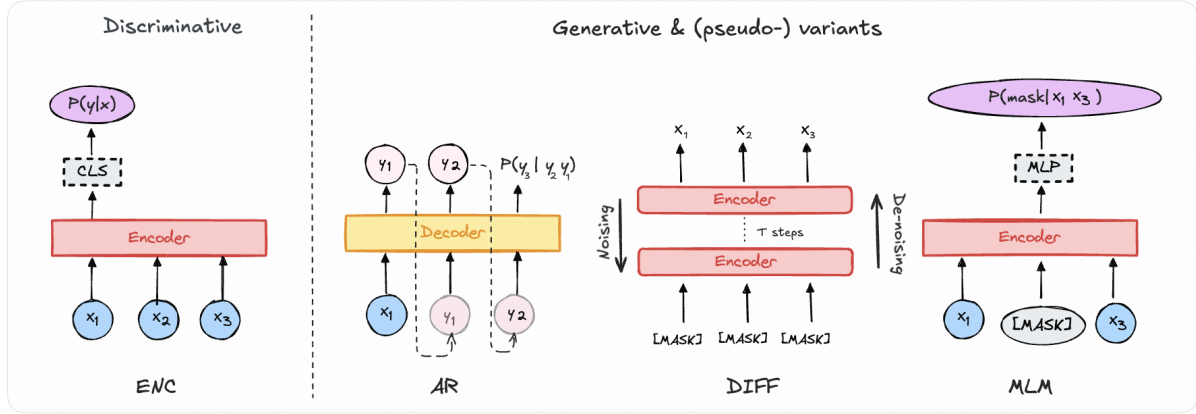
Discriminative

Generative & (pseudo-) variants

$P(y|x)$

CLS

Encoder

$x_1$ $x_2$ $x_3$

ENC

$y_1$ $y_2$ $P(y_3 | y_2 y_1)$

Decoder

$x_1$ $y_1$ $y_2$

AR

$x_1$ $x_2$ $x_3$

Encoder

Noising

T steps

De-noising

Encoder

[MASK] [MASK] [MASK]

DIFF

$P(mask| x_1 x_3)$

MLP

Encoder

$x_1$ [MASK] $x_3$

MLM